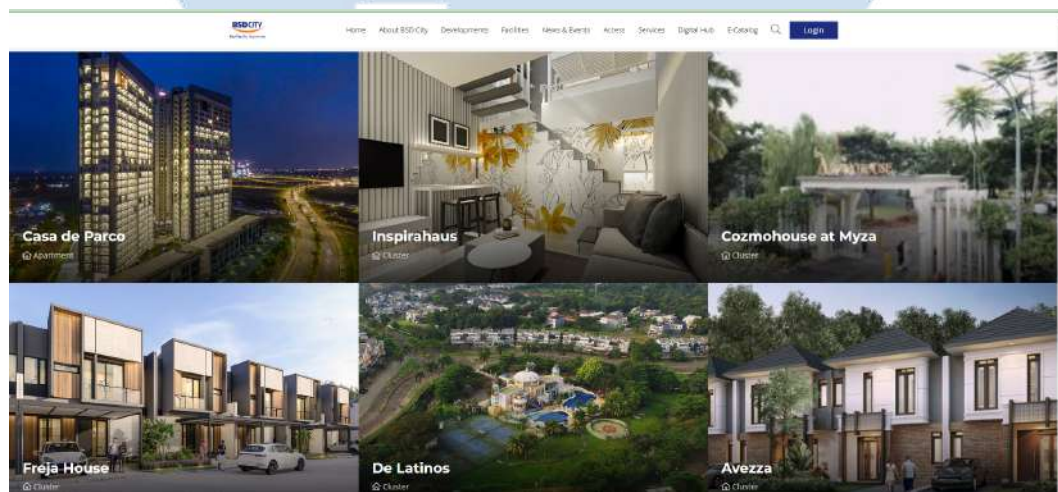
BSD CITY

Home About BSD City Developments Facilities News & Events Access Services Digital Hub E-Catalog Login

Casa de Parco
Apartment

Inspirahaus
Cluster

Cozmohouse at Myza
Cluster

Freja House
Cluster

De Latinos
Cluster

Avezza
Cluster